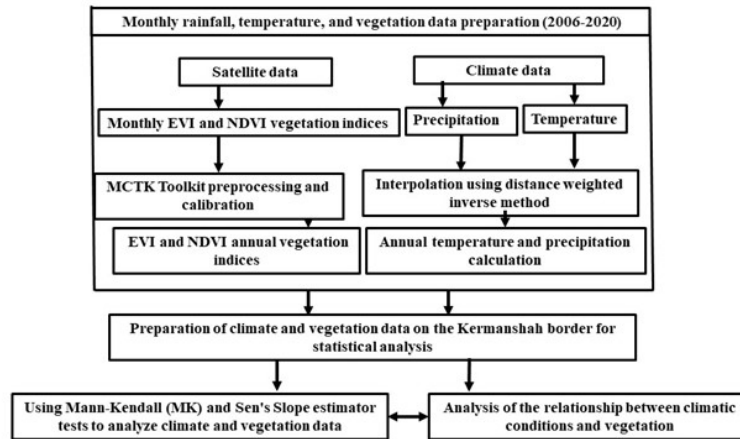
Monthly rainfall, temperature, and vegetation data preparation (2006-2020)

Satellite data

Monthly EVI and NDVI vegetation indices

MCTK Toolkit preprocessing and calibration

EVI and NDVI annual vegetation indices

Climate data

Precipitation

Temperature

Interpolation using distance weighted inverse method

Annual temperature and precipitation calculation

Preparation of climate and vegetation data on the Kermanshah border for statistical analysis

Using Mann-Kendall (MK) and Sen's Slope estimator tests to analyze climate and vegetation data

Analysis of the relationship between climatic conditions and vegetation